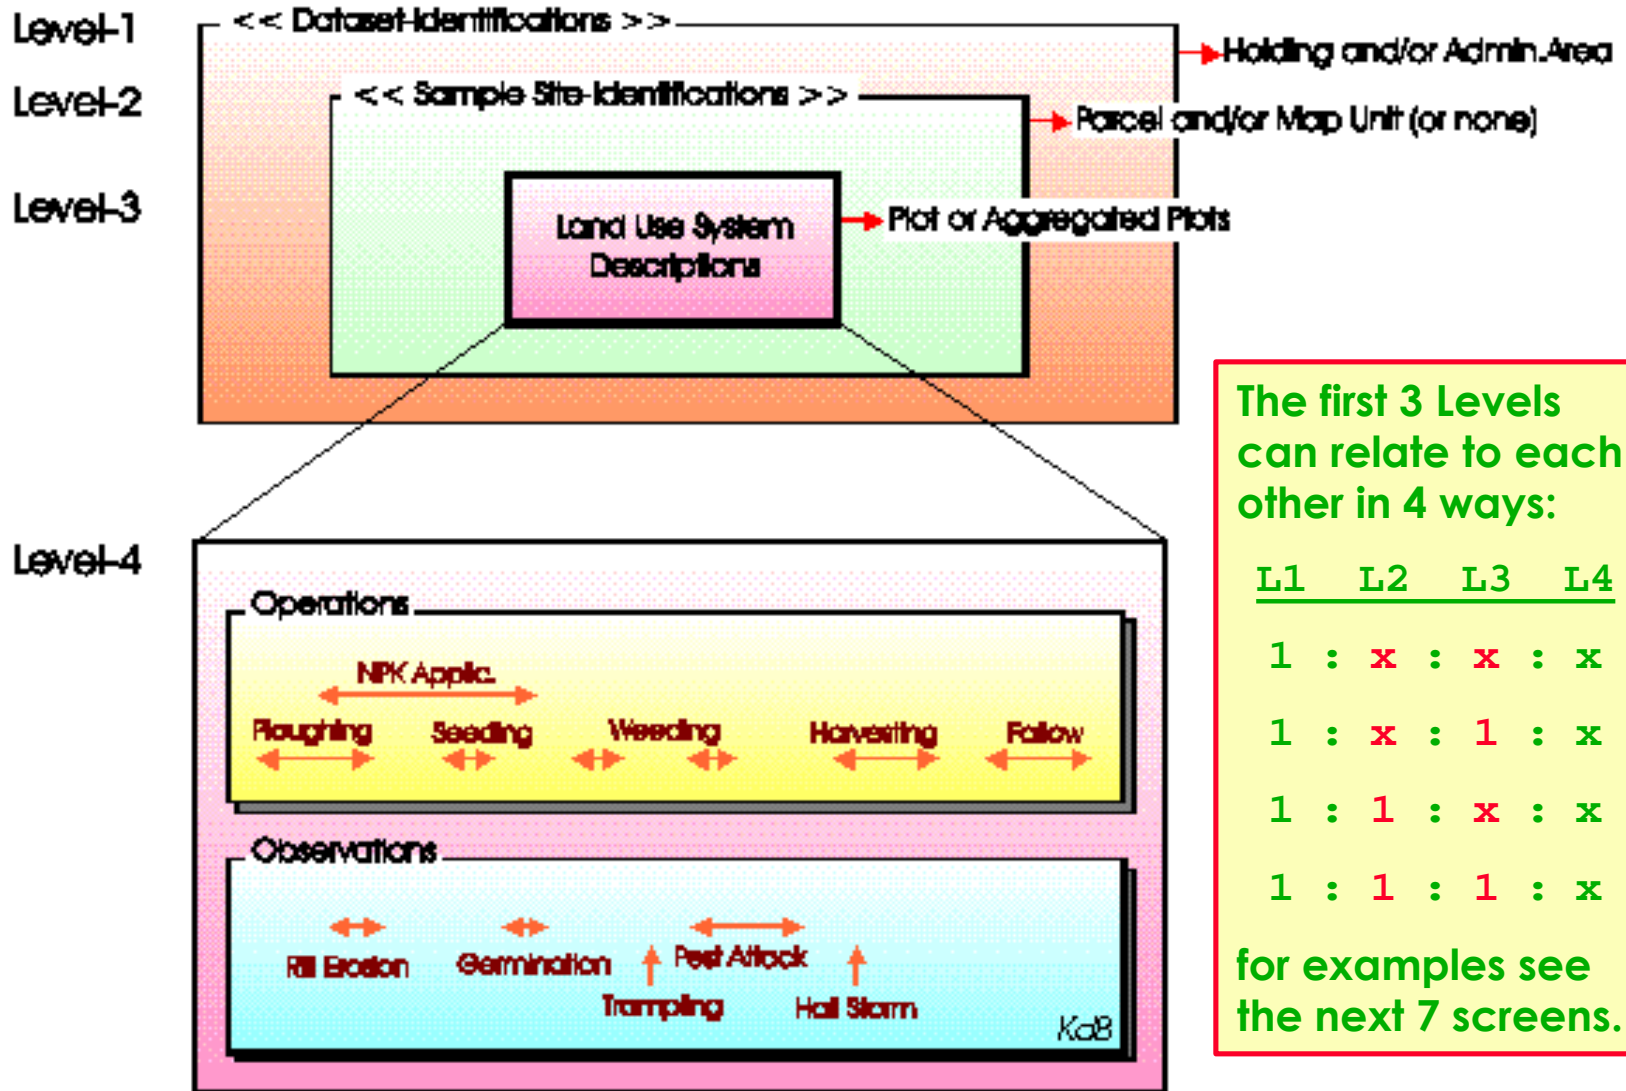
Level-1
<< Dataset-Identifications >>
Holding and/or Admin.Area
Level-2
<< Sample Site-Identifications >>
Parcel and/or Map Unit (or none)
Level-3
Land Use System Descriptions
Plot or Aggregated Plots

Level-4
Operations
NPK Applic.
Ploughing
Seeding
Weeding
Harvesting
Fallow

Observations
Rill Erosion
Germination
Pest Attack
Trampling
Hail Storm
KdB

The first 3 Levels can relate to each other in 4 ways:

| L1 | L2 | L3 | L4 |
|---|---|---|---|
| 1 : | x : | x : | x |
| 1 : | x : | 1 : | x |
| 1 : | 1 : | x : | x |
| 1 : | 1 : | 1 : | x |

for examples see the next 7 screens.